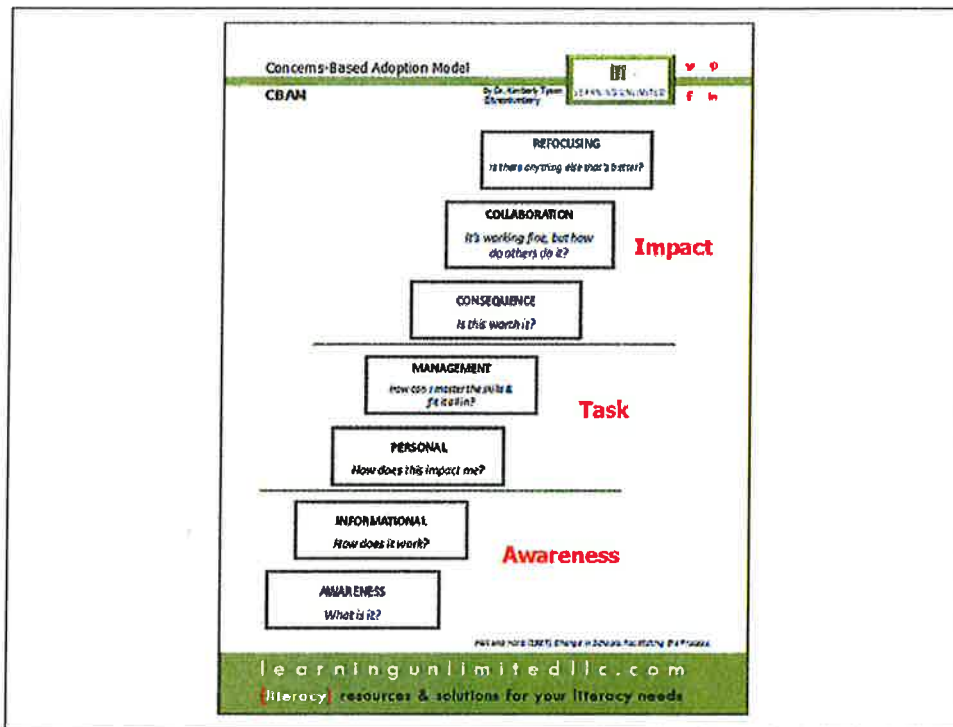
Concerns-Based Adoption Model

CBAM

By Dr. Kimberly Tyson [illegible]

LEARNING UNLIMITED

REFOCUSING
Is there anything else that's better?

COLLABORATION
It's working fine, but how do others do it?

Impact

CONSEQUENCE
Is this worth it?

MANAGEMENT
How can I master the skills & fit it all in?

Task

PERSONAL
How does this impact me?

INFORMATIONAL
How does it work?

Awareness

AWARENESS
What is it?

Hall and Hord (2015) Change in Schools: Facilitating the Process

learningunlimitedllc.com

[literacy] resources & solutions for your literacy needs